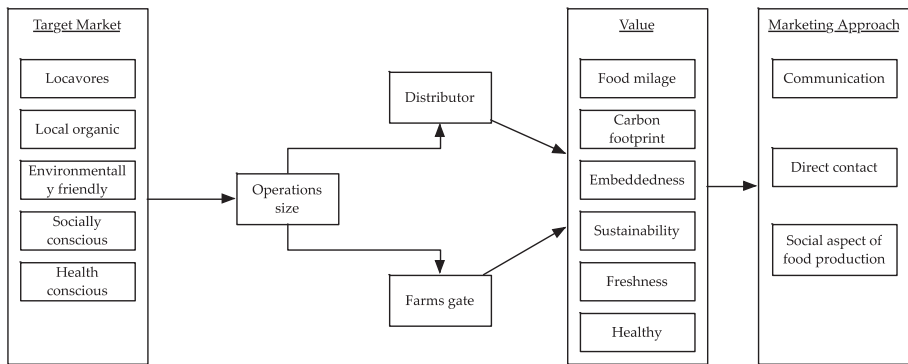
Target Market

Locavores

Local organic

Environmentally friendly

Socially conscious

Health conscious

Operations size

Distributor

Farms gate

Value

Food milage

Carbon footprint

Embeddedness

Sustainability

Freshness

Healthy

Marketing Approach

Communication

Direct contact

Social aspect of food production